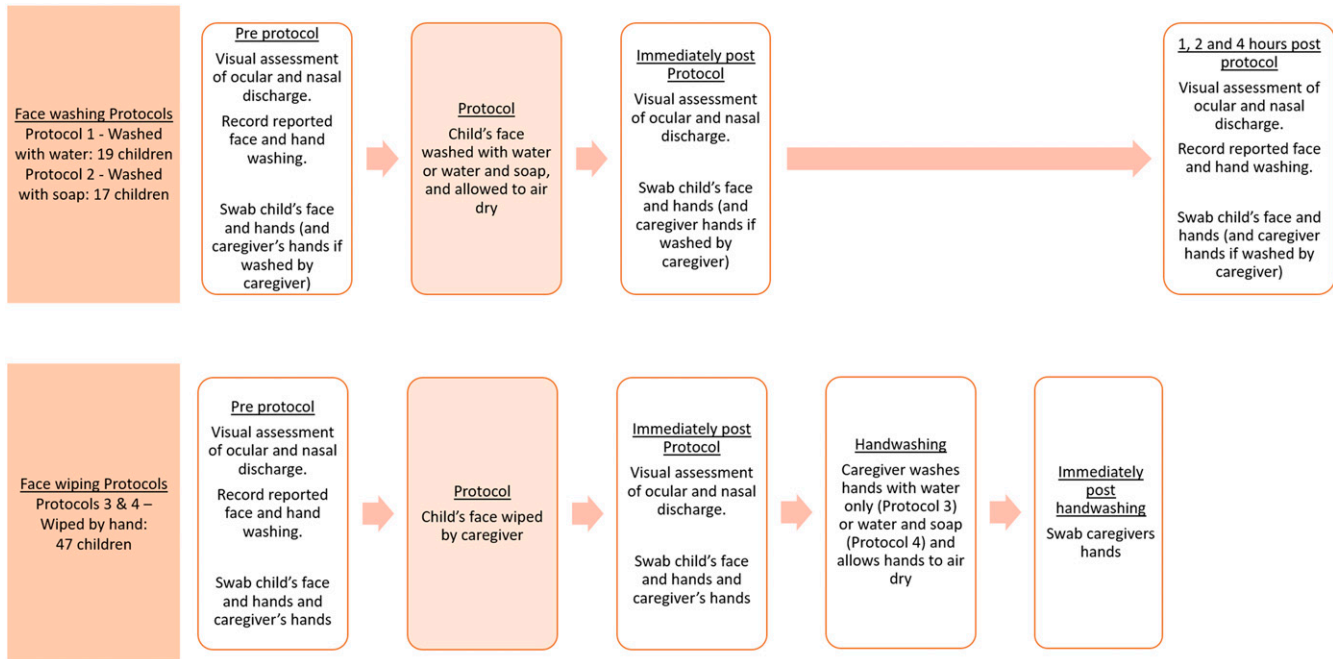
Face washing Protocols
Protocol 1 - Washed with water: 19 children
Protocol 2 - Washed with soap: 17 children

Pre protocol
Visual assessment of ocular and nasal discharge.
Record reported face and hand washing.
Swab child's face and hands (and caregiver's hands if washed by caregiver)

Protocol
Child's face washed with water or water and soap, and allowed to air dry

Immediately post Protocol
Visual assessment of ocular and nasal discharge.
Swab child's face and hands (and caregiver hands if washed by caregiver)

1, 2 and 4 hours post protocol
Visual assessment of ocular and nasal discharge.
Record reported face and hand washing.
Swab child's face and hands (and caregiver hands if washed by caregiver)

Face wiping Protocols
Protocols 3 & 4 – Wiped by hand: 47 children

Pre protocol
Visual assessment of ocular and nasal discharge.
Record reported face and hand washing.
Swab child's face and hands and caregiver's hands

Protocol
Child's face wiped by caregiver

Immediately post Protocol
Visual assessment of ocular and nasal discharge.
Swab child's face and hands and caregiver's hands

Handwashing
Caregiver washes hands with water only (Protocol 3) or water and soap (Protocol 4) and allows hands to air dry

Immediately post handwashing
Swab caregivers hands